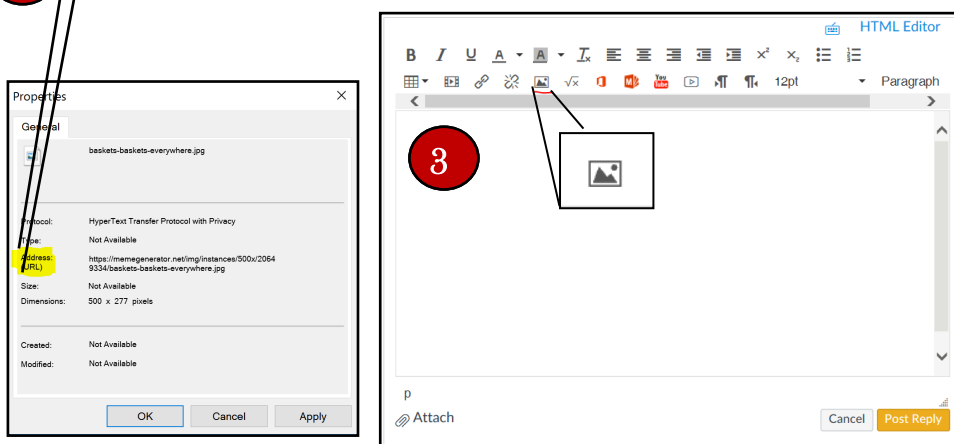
Properties

General

baskets-baskets-everywhere.jpg

Protocol: HyperText Transfer Protocol with Privacy
Type: Not Available
Address: (URL) https://memegenerator.net/img/instances/500x/20649334/baskets-baskets-everywhere.jpg
Size: Not Available
Dimensions: 500 x 277 pixels

Created: Not Available
Modified: Not Available

OK Cancel Apply

HTML Editor

B I U A A $T_x$ $x^2$ $x_2$

12pt Paragraph

3

p

Attach

Cancel Post Reply